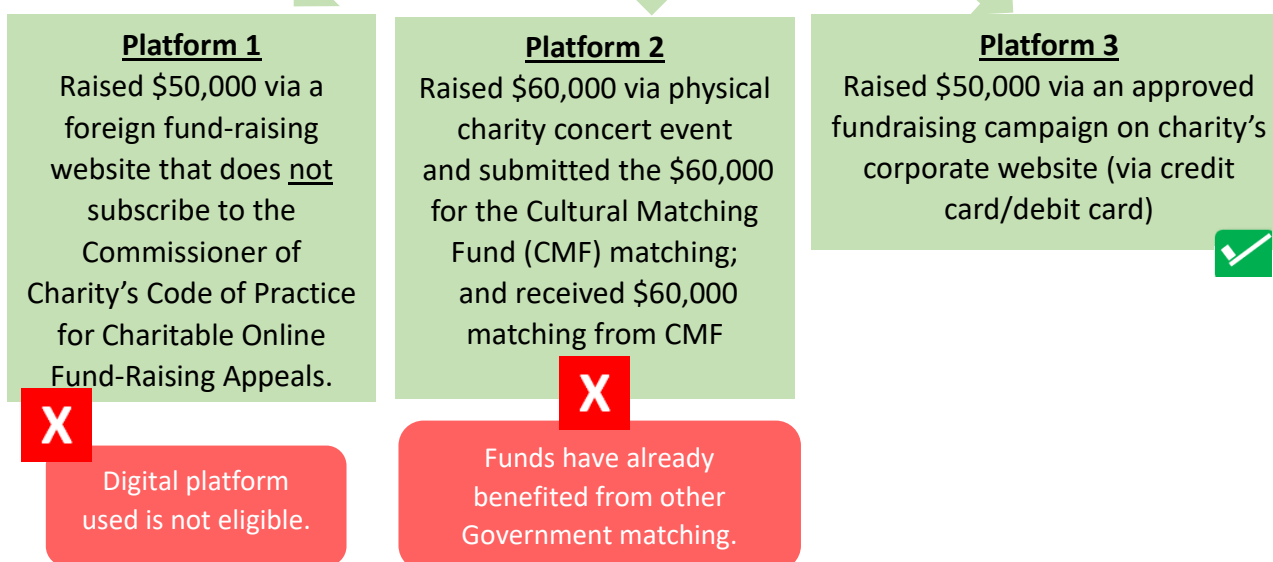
Platform 1
Raised $50,000 via a foreign fund-raising website that does not subscribe to the Commissioner of Charity's Code of Practice for Charitable Online Fund-Raising Appeals.

X

Digital platform used is not eligible.

Platform 2
Raised $60,000 via physical charity concert event and submitted the $60,000 for the Cultural Matching Fund (CMF) matching; and received $60,000 matching from CMF

X

Funds have already benefited from other Government matching.

Platform 3
Raised $50,000 via an approved fundraising campaign on charity's corporate website (via credit card/debit card)